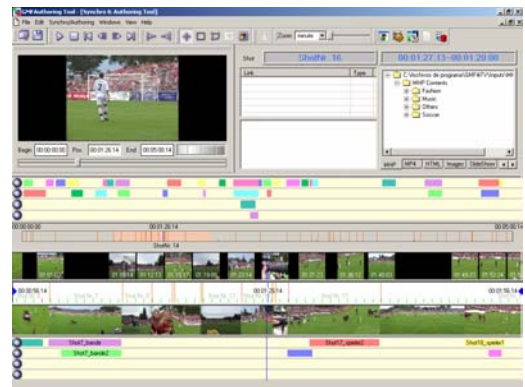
GMFAuthoring Tool - [Synchro & Authoring Tool]
File Edit Synchro/Authoring Windows View Help
Zoom minute
Shot ShotNr. 16 00:01:27.13 - 00:01:29.00
Link Type
C:\Programme\GMF4iTV\Input\ImI
WHP Contents
Fashion
Music
Others
Soccer
Begin 00:00:00.00 Pos 00:01:26.14 End 00:05:00.14
WHP MP4 HTML Images SlideShow
00:00:00.00 00:01:26.14 00:05:00.14
ShotNr. 14
00:00:56.14 00:01:26.14 00:01:56.14
Shot7_bande
Shot7_bande2
Shot7_spieler2
Shot10_spieler1